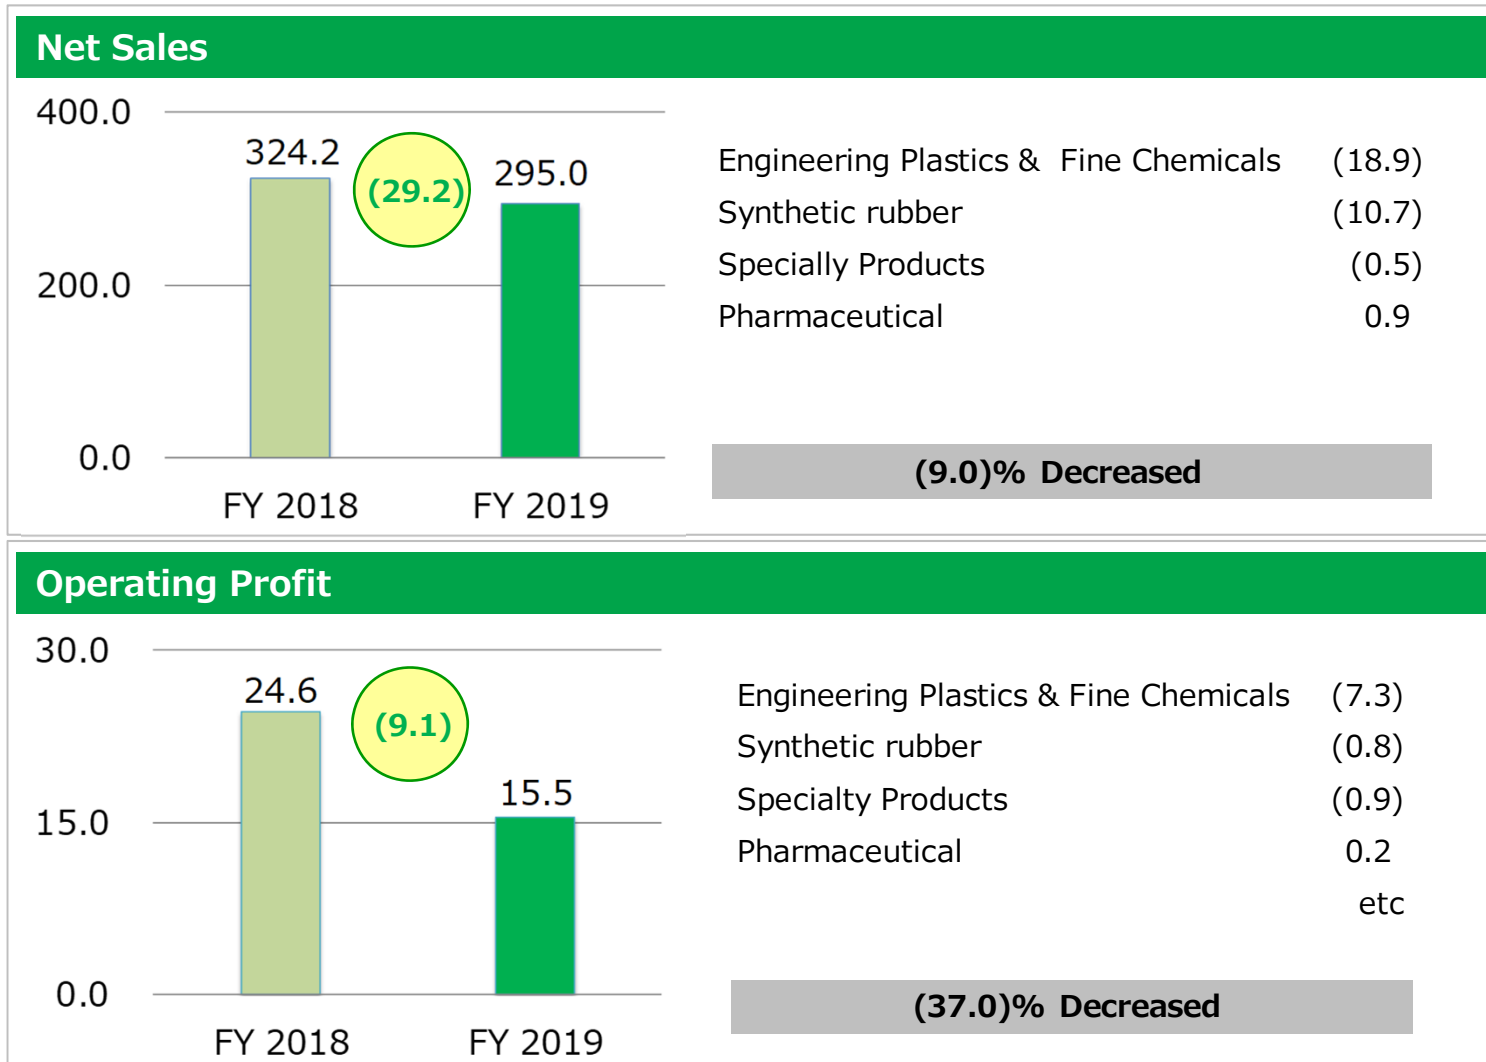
Net Sales

400.0
200.0
0.0
324.2
(29.2)
295.0
FY 2018
FY 2019

| | |
|---|---|
| Engineering Plastics & Fine Chemicals | (18.9) |
| Synthetic rubber | (10.7) |
| Specially Products | (0.5) |
| Pharmaceutical | 0.9 |

(9.0)% Decreased

Operating Profit

30.0
15.0
0.0
24.6
(9.1)
15.5
FY 2018
FY 2019

| | |
|---|---|
| Engineering Plastics & Fine Chemicals | (7.3) |
| Synthetic rubber | (0.8) |
| Specialty Products | (0.9) |
| Pharmaceutical | 0.2 |
| | etc |

(37.0)% Decreased